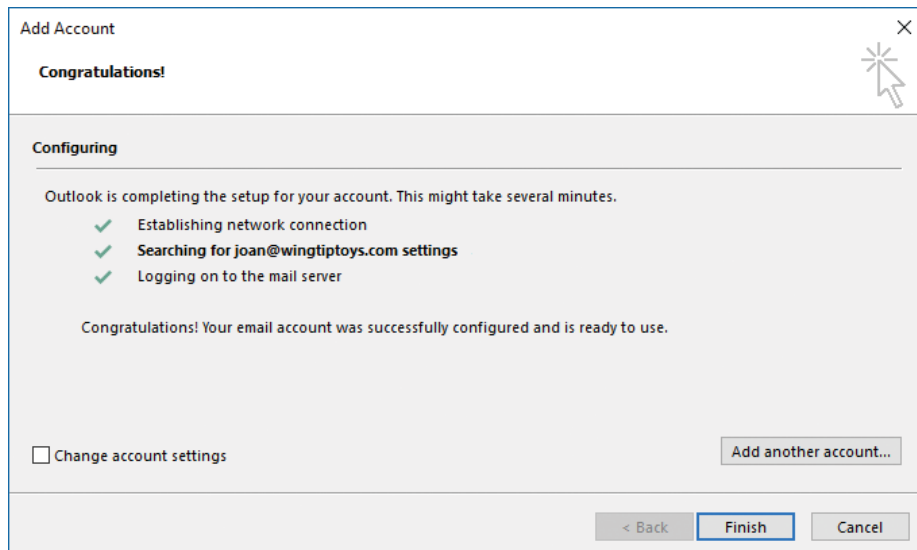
Add Account

Congratulations!

Configuring

Outlook is completing the setup for your account. This might take several minutes.

Establishing network connection
Searching for joan@wingtiptoys.com settings
Logging on to the mail server

Congratulations! Your email account was successfully configured and is ready to use.

Change account settings

Add another account...

< Back
Finish
Cancel